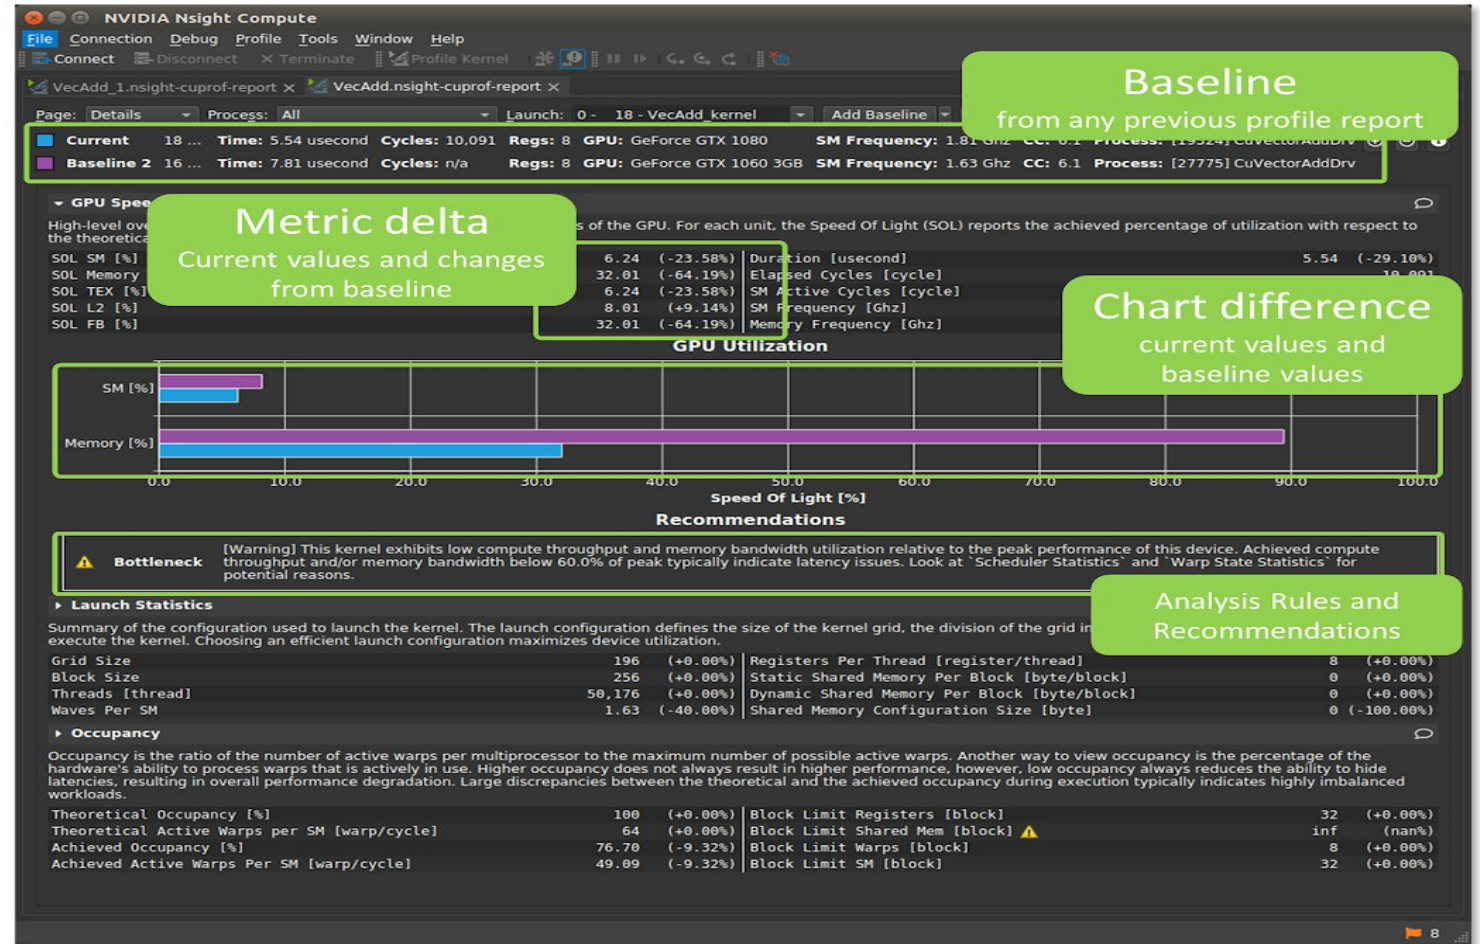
NVIDIA Nsight Compute

File Connection Debug Profile Tools Window Help

Connect Disconnect Terminate Profile Kernel

VecAdd_1.nsight-cuprof-report × VecAdd.nsight-cuprof-report ×

Baseline
from any previous profile report

Page: Details Process: All Launch: 0 - 18 - VecAdd_kernel Add Baseline

| | | | | | | | | |
|---|---|---|---|---|---|---|---|---|
| Current | 18 ... | Time: 5.54 usecond | Cycles: 10,091 | Regs: 8 | GPU: GeForce GTX 1080 | SM Frequency: 1.81 Ghz | CC: 6.1 | Process: [19324] CuVectorAddDrv |
| Baseline 2 | 16 ... | Time: 7.81 usecond | Cycles: n/a | Regs: 8 | GPU: GeForce GTX 1060 3GB | SM Frequency: 1.63 Ghz | CC: 6.1 | Process: [27775] CuVectorAddDrv |

GPU Spee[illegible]

High-level ove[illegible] s of the GPU. For each unit, the Speed Of Light (SOL) reports the achieved percentage of utilization with respect to the theoretica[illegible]

Metric delta
Current values and changes from baseline

| | | | | | |
|---|---|---|---|---|---|
| SOL SM [%] | 6.24 | (-23.58%) | Duration [usecond] | 5.54 | (-29.10%) |
| SOL Memory | 32.01 | (-64.19%) | Elapsed Cycles [cycle] | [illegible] | |
| SOL TEX [%] | 6.24 | (-23.58%) | SM Active Cycles [cycle] | | |
| SOL L2 [%] | 8.01 | (+9.14%) | SM Frequency [Ghz] | | |
| SOL FB [%] | 32.01 | (-64.19%) | Memory Frequency [Ghz] | | |

Chart difference
current values and baseline values

GPU Utilization

SM [%]
Memory [%]

0.0 10.0 20.0 30.0 40.0 50.0 60.0 70.0 80.0 90.0 100.0

Speed Of Light [%]

Recommendations

Bottleneck [Warning] This kernel exhibits low compute throughput and memory bandwidth utilization relative to the peak performance of this device. Achieved compute throughput and/or memory bandwidth below 60.0% of peak typically indicate latency issues. Look at `Scheduler Statistics` and `Warp State Statistics` for potential reasons.

Launch Statistics

Analysis Rules and Recommendations

Summary of the configuration used to launch the kernel. The launch configuration defines the size of the kernel grid, the division of the grid in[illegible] execute the kernel. Choosing an efficient launch configuration maximizes device utilization.

| | | | | | |
|---|---|---|---|---|---|
| Grid Size | 196 | (+0.00%) | Registers Per Thread [register/thread] | 8 | (+0.00%) |
| Block Size | 256 | (+0.00%) | Static Shared Memory Per Block [byte/block] | 0 | (+0.00%) |
| Threads [thread] | 50,176 | (+0.00%) | Dynamic Shared Memory Per Block [byte/block] | 0 | (+0.00%) |
| Waves Per SM | 1.63 | (-40.00%) | Shared Memory Configuration Size [byte] | 0 | (-100.00%) |

Occupancy

Occupancy is the ratio of the number of active warps per multiprocessor to the maximum number of possible active warps. Another way to view occupancy is the percentage of the hardware's ability to process warps that is actively in use. Higher occupancy does not always result in higher performance, however, low occupancy always reduces the ability to hide latencies, resulting in overall performance degradation. Large discrepancies between the theoretical and the achieved occupancy during execution typically indicates highly imbalanced workloads.

| | | | | | |
|---|---|---|---|---|---|
| Theoretical Occupancy [%] | 100 | (+0.00%) | Block Limit Registers [block] | 32 | (+0.00%) |
| Theoretical Active Warps per SM [warp/cycle] | 64 | (+0.00%) | Block Limit Shared Mem [block] | inf | (nan%) |
| Achieved Occupancy [%] | 76.70 | (-9.32%) | Block Limit Warps [block] | 8 | (+0.00%) |
| Achieved Active Warps Per SM [warp/cycle] | 49.09 | (-9.32%) | Block Limit SM [block] | 32 | (+0.00%) |

8